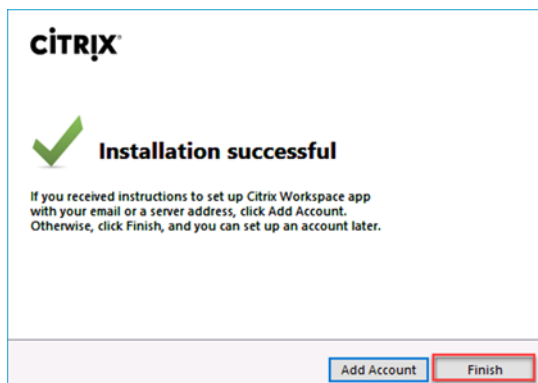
CiTRIX

Installation successful

If you received instructions to set up Citrix Workspace app with your email or a server address, click Add Account. Otherwise, click Finish, and you can set up an account later.

Add Account

Finish